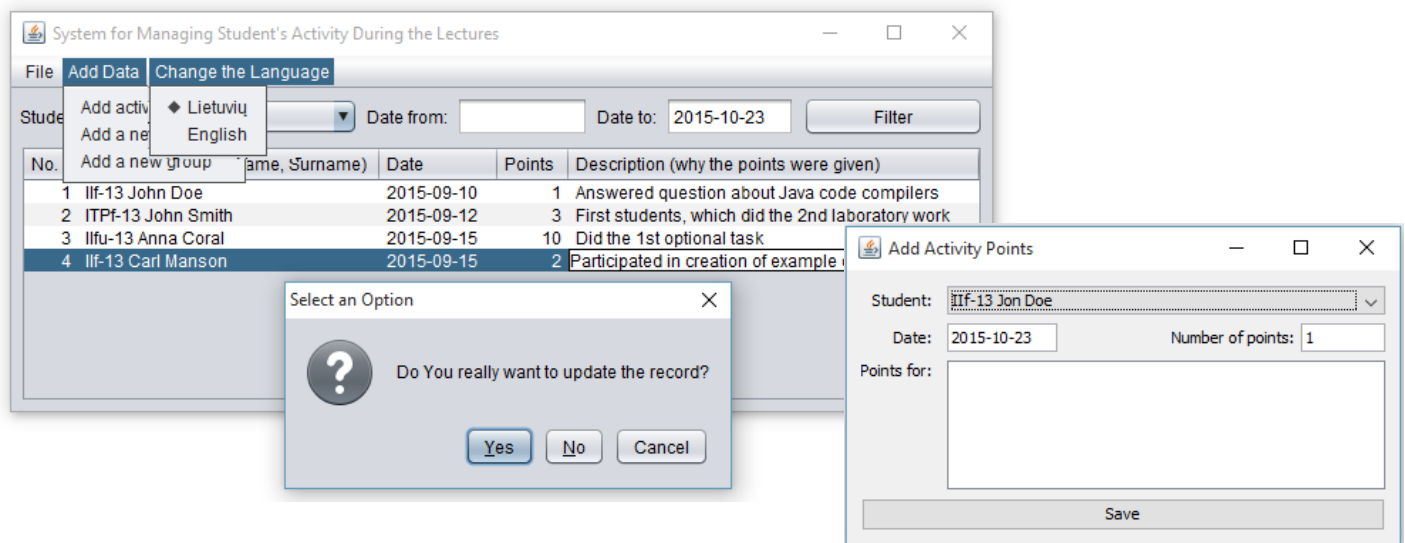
System for Managing Student's Activity During the Lectures

File Add Data Change the Language

Stude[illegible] Add activ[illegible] Lietuvių
Add a ne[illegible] English
Add a new group

Date from: Date to: 2015-10-23 Filter

| No. | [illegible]ame, Surname) | Date | Points | Description (why the points were given) |
|---|---|---|---|---|
| 1 | IIf-13 John Doe | 2015-09-10 | 1 | Answered question about Java code compilers |
| 2 | ITPf-13 John Smith | 2015-09-12 | 3 | First students, which did the 2nd laboratory work |
| 3 | IIfu-13 Anna Coral | 2015-09-15 | 10 | Did the 1st optional task |
| 4 | IIf-13 Carl Manson | 2015-09-15 | 2 | Participated in creation of example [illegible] |

Select an Option

Do You really want to update the record?

Yes No Cancel

Add Activity Points

Student: IIf-13 Jon Doe

Date: 2015-10-23 Number of points: 1

Points for:

Save